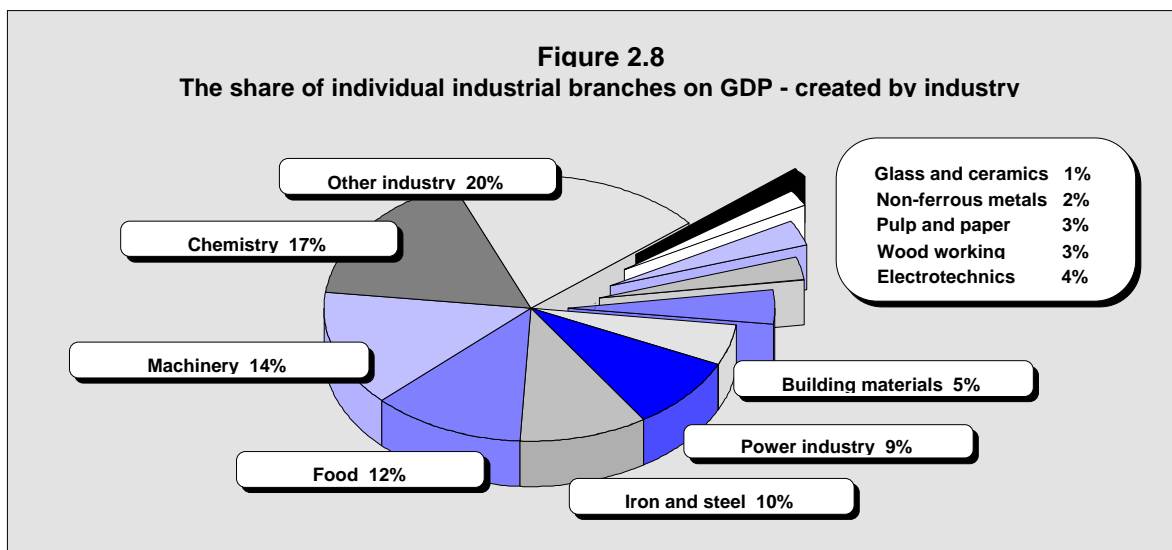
Figure 2.8
The share of individual industrial branches on GDP - created by industry

Other industry 20%

Chemistry 17%

Machinery 14%

Food 12%

Iron and steel 10%

Power industry 9%

Building materials 5%

| Glass and ceramics | 1% |
|---|---|
| Non-ferrous metals | 2% |
| Pulp and paper | 3% |
| Wood working | 3% |
| Electrotechnics | 4% |